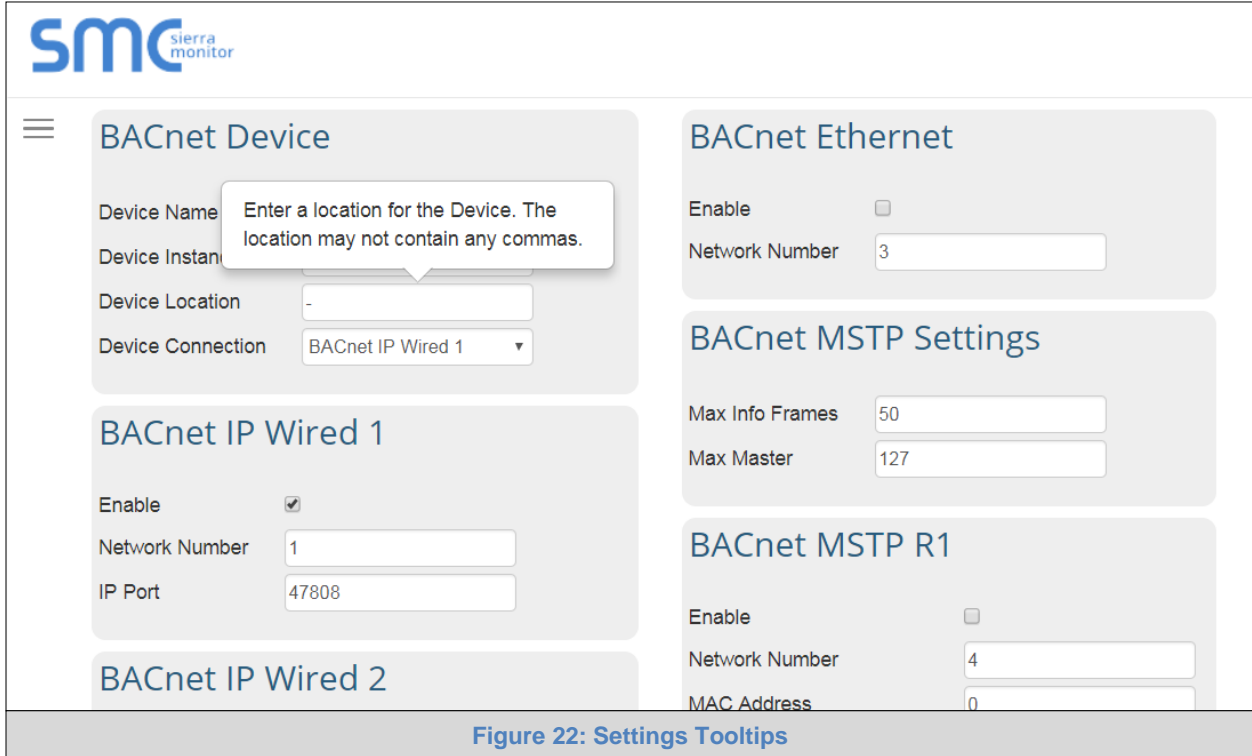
smc sierra monitor

BACnet Device

Device Name
Device Instan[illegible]
Enter a location for the Device. The location may not contain any commas.
Device Location -
Device Connection BACnet IP Wired 1

BACnet IP Wired 1

Enable
Network Number 1
IP Port 47808

BACnet IP Wired 2

BACnet Ethernet

Enable
Network Number 3

BACnet MSTP Settings

Max Info Frames 50
Max Master 127

BACnet MSTP R1

Enable
Network Number 4
MAC Address 0

Figure 22: Settings Tooltips